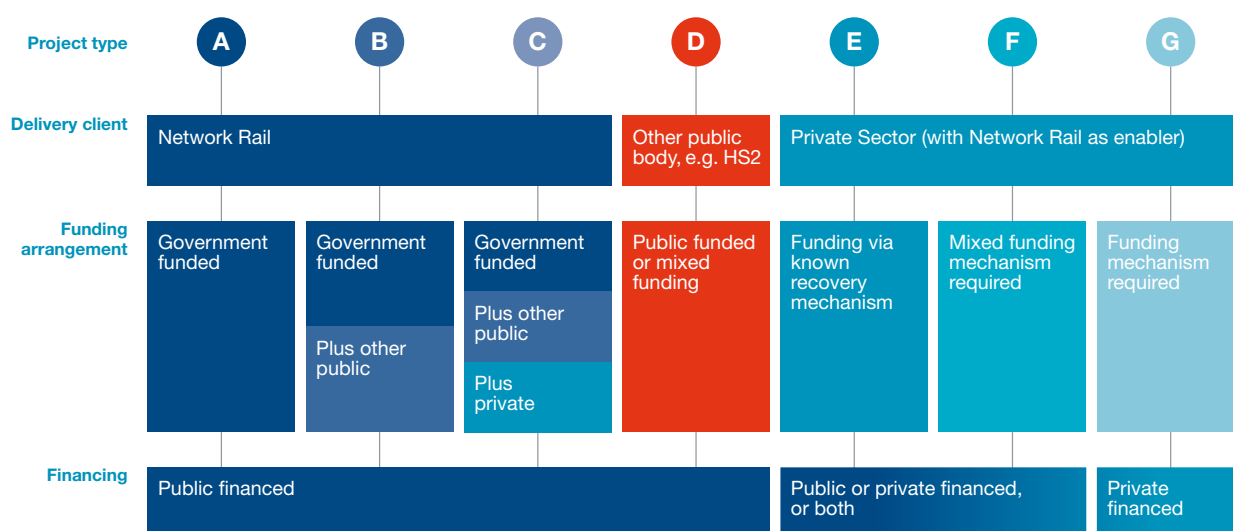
Project type

A B C D E F G

Delivery client

Network Rail

Other public body, e.g. HS2

Private Sector (with Network Rail as enabler)

Funding arrangement

Government funded

Government funded

Plus other public

Government funded

Plus other public

Plus private

Public funded or mixed funding

Funding via known recovery mechanism

Mixed funding mechanism required

Funding mechanism required

Financing

Public financed

Public or private financed, or both

Private financed